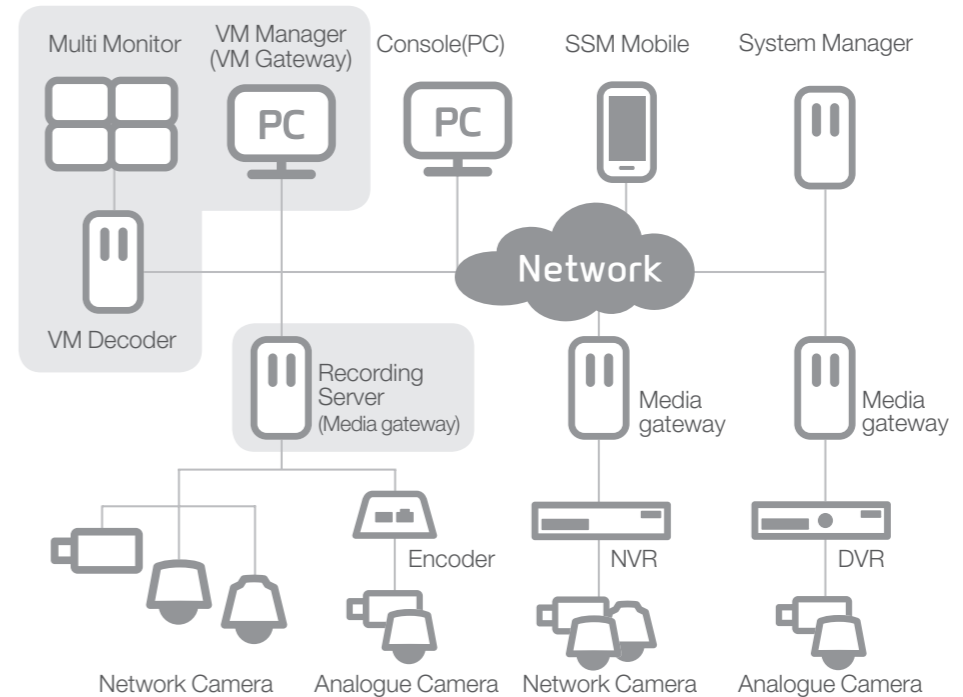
Multi Monitor

VM Manager
(VM Gateway)

PC

Console(PC)

PC

SSM Mobile

System Manager

Network

VM Decoder

Recording Server
(Media gateway)

Media gateway

Media gateway

Encoder

NVR

DVR

Network Camera

Analogue Camera

Network Camera

Analogue Camera